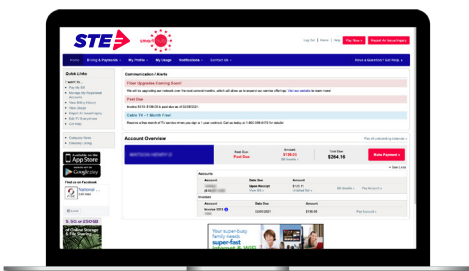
STE

Log Out | Home | Help | Pay Now | Report An Issue/Inquiry

Home | Billing & Payments | My Profile | My Usage | Notifications | Contact Us

Quick Links

Download on the App Store

GET IT ON Google Play

Find us on Facebook

Communication / Alerts

Fiber Upgrades Coming Soon!

Past Due

Cable TV - 1 Month Free!

Account Overview

Past Due

$138.23

$264.16

Make Payment

Accounts

Account | Date Due | Amount

Open Receipt

$125.71

Invoices

Account | Date Due | Amount

12/05/2021

$138.45